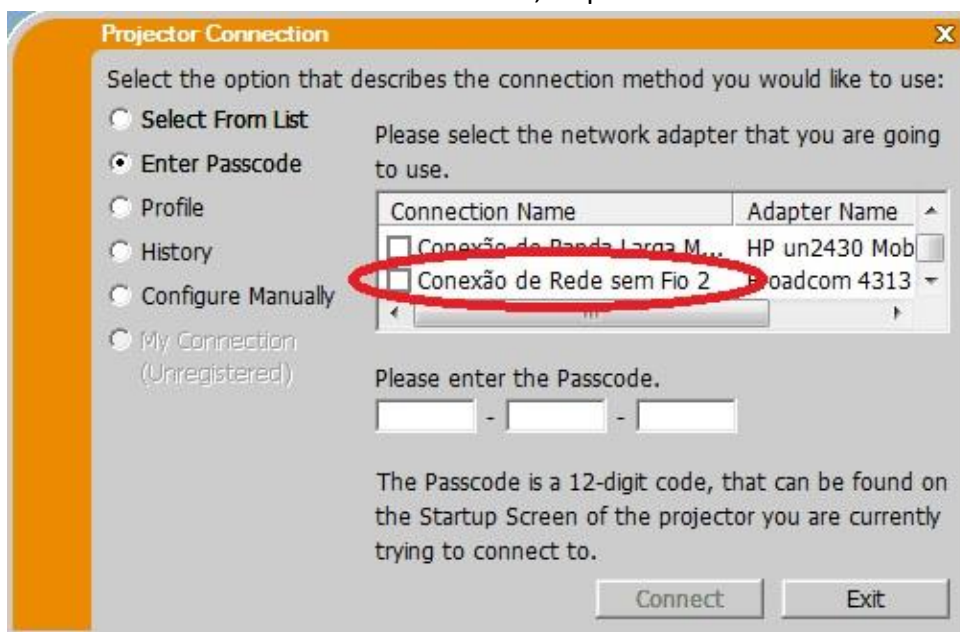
Projector Connection

Select the option that describes the connection method you would like to use:

Select From List

Enter Passcode

Profile

History

Configure Manually

My Connection (Unregistered)

Please select the network adapter that you are going to use.

| Connection Name | Adapter Name |
|---|---|
| Conexão de Banda Larga M... | HP un2430 Mob |
| Conexão de Rede sem Fio 2 | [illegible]oadcom 4313 |

Please enter the Passcode.

- -

The Passcode is a 12-digit code, that can be found on the Startup Screen of the projector you are currently trying to connect to.

Connect

Exit